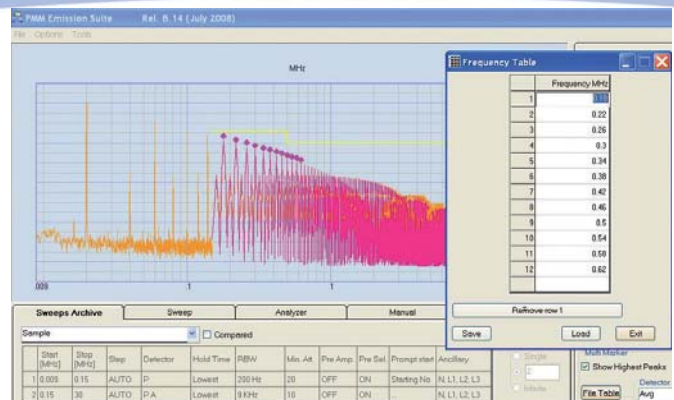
PMM Emission Suite Rel. 8.14 (July 2008)

File Options Tools

MHz

.009

1

1

Frequency Table

|  | Frequency MHz |
|---|---|
| 1 | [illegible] |
| 2 | 0.22 |
| 3 | 0.26 |
| 4 | 0.3 |
| 5 | 0.34 |
| 6 | 0.38 |
| 7 | 0.42 |
| 8 | 0.46 |
| 9 | 0.5 |
| 10 | 0.54 |
| 11 | 0.58 |
| 12 | 0.62 |

Remove row 1

Save

Load

Exit

Sweeps Archive | Sweep | Analyzer | Manual

Sample

Compared

|  | Start [MHz] | Stop [MHz] | Step | Detector | Hold Time | RBW | Min. Att. | Pre Amp | Pre Sel | Prompt start | Ancillary |
|---|---|---|---|---|---|---|---|---|---|---|---|
| 1 | 0.009 | 0.15 | AUTO | P | Lowest | 200 Hz | 20 | OFF | ON | Starting No | N, L1, L2, L3 |
| 2 | 0.15 | 30 | AUTO | P A | Lowest | 9 KHz | 10 | OFF | ON | ... | N, L1, L2, L3 |

Single

Infinite

Multi Marker

Show Highest Peaks

File Table

Detector

Avg